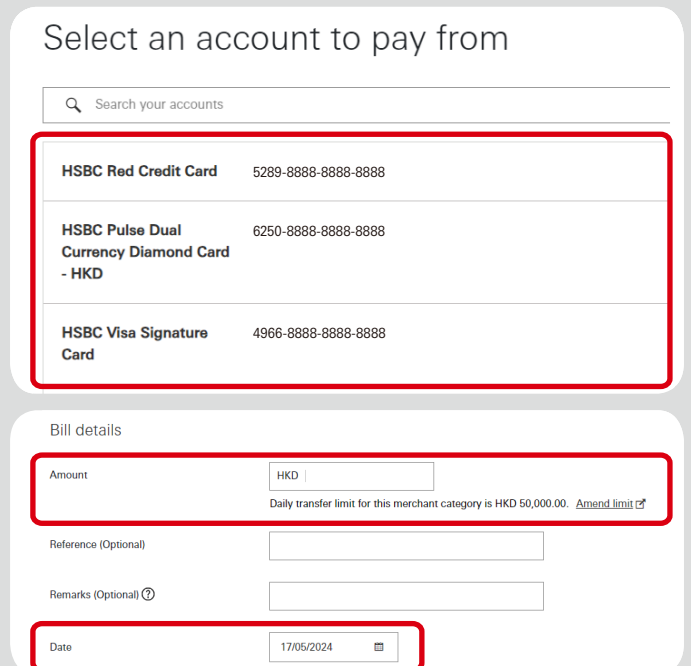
Select an account to pay from

Search your accounts

| | |
|---|---|
| HSBC Red Credit Card | 5289-8888-8888-8888 |
| HSBC Pulse Dual Currency Diamond Card - HKD | 6250-8888-8888-8888 |
| HSBC Visa Signature Card | 4966-8888-8888-8888 |

Bill details

Amount

HKD

Daily transfer limit for this merchant category is HKD 50,000.00. Amend limit

Reference (Optional)

Remarks (Optional)

Date

17/05/2024